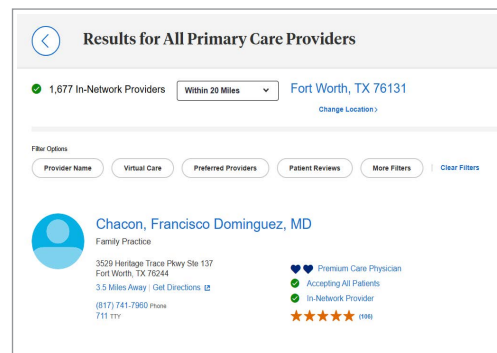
Results for All Primary Care Providers

1,677 In-Network Providers

Within 20 Miles

Fort Worth, TX 76131

Change Location›

Filter Options

Provider Name

Virtual Care

Preferred Providers

Patient Reviews

More Filters

Clear Filters

Chacon, Francisco Dominguez, MD

Family Practice

3529 Heritage Trace Pkwy Ste 137
Fort Worth, TX 76244

3.5 Miles Away | Get Directions

(817) 741-7960 Phone
711 TTY

Premium Care Physician

Accepting All Patients

In-Network Provider

(108)